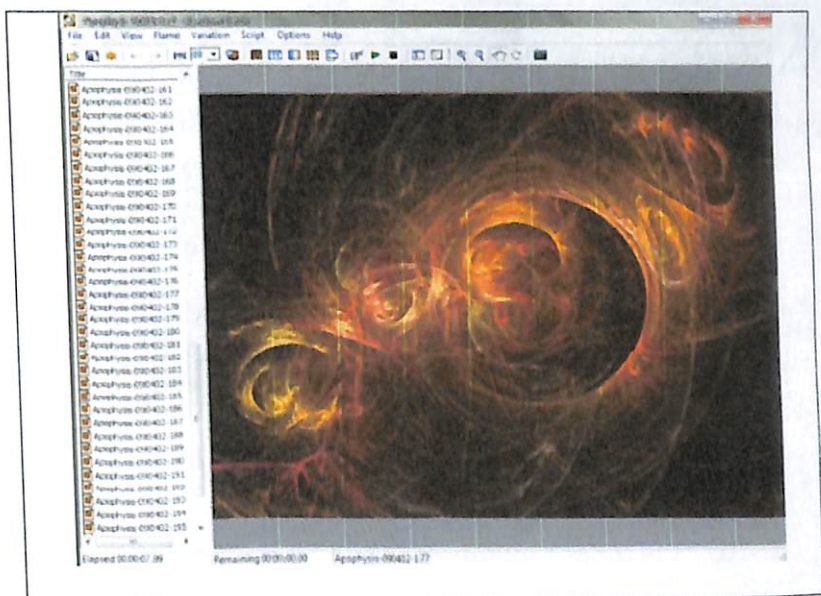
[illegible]

File Edit View Flame Variation Script Options Help

Title

Apophysis-090402-161
Apophysis-090402-162
Apophysis-090402-163
Apophysis-090402-164
Apophysis-090402-165
Apophysis-090402-166
Apophysis-090402-167
Apophysis-090402-168
Apophysis-090402-169
Apophysis-090402-170
Apophysis-090402-171
Apophysis-090402-172
Apophysis-090402-173
Apophysis-090402-174
Apophysis-090402-175
Apophysis-090402-176
Apophysis-090402-177
Apophysis-090402-178
Apophysis-090402-179
Apophysis-090402-180
Apophysis-090402-181
Apophysis-090402-182
Apophysis-090402-183
Apophysis-090402-184
Apophysis-090402-185
Apophysis-090402-186
Apophysis-090402-187
Apophysis-090402-188
Apophysis-090402-189
Apophysis-090402-190
Apophysis-090402-191
Apophysis-090402-192
Apophysis-090402-193
Apophysis-090402-194
Apophysis-090402-195

Elapsed 00:00:07.89 Remaining 00:00:00:00 Apophysis-090402-177